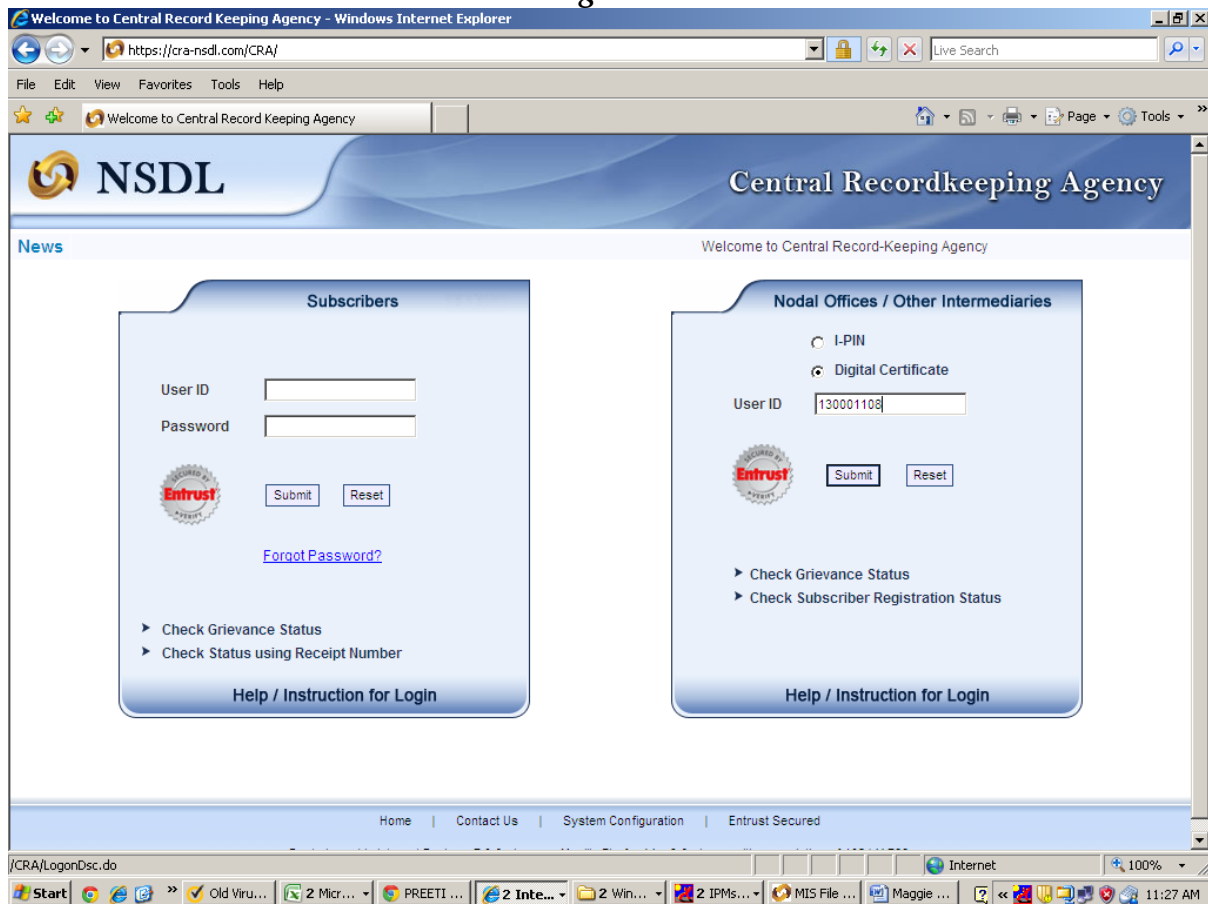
Welcome to Central Record Keeping Agency - Windows Internet Explorer

https://cra-nsdl.com/CRA/

Live Search

File Edit View Favorites Tools Help

Welcome to Central Record Keeping Agency

Page Tools

NSDL

Central Recordkeeping Agency

News

Welcome to Central Record-Keeping Agency

Subscribers

User ID

Password

Entrust

Submit Reset

Forgot Password?

Check Grievance Status

Check Status using Receipt Number

Help / Instruction for Login

Nodal Offices / Other Intermediaries

I-PIN

Digital Certificate

User ID 130001108

Entrust

Submit Reset

Check Grievance Status

Check Subscriber Registration Status

Help / Instruction for Login

Home | Contact Us | System Configuration | Entrust Secured

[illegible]

/CRA/LogonDsc.do

Internet

100%

Start

Old Viru...

2 Micr...

PREETI ...

2 Inte...

2 Win...

2 IPMs...

MIS File ...

Maggie ...

11:27 AM